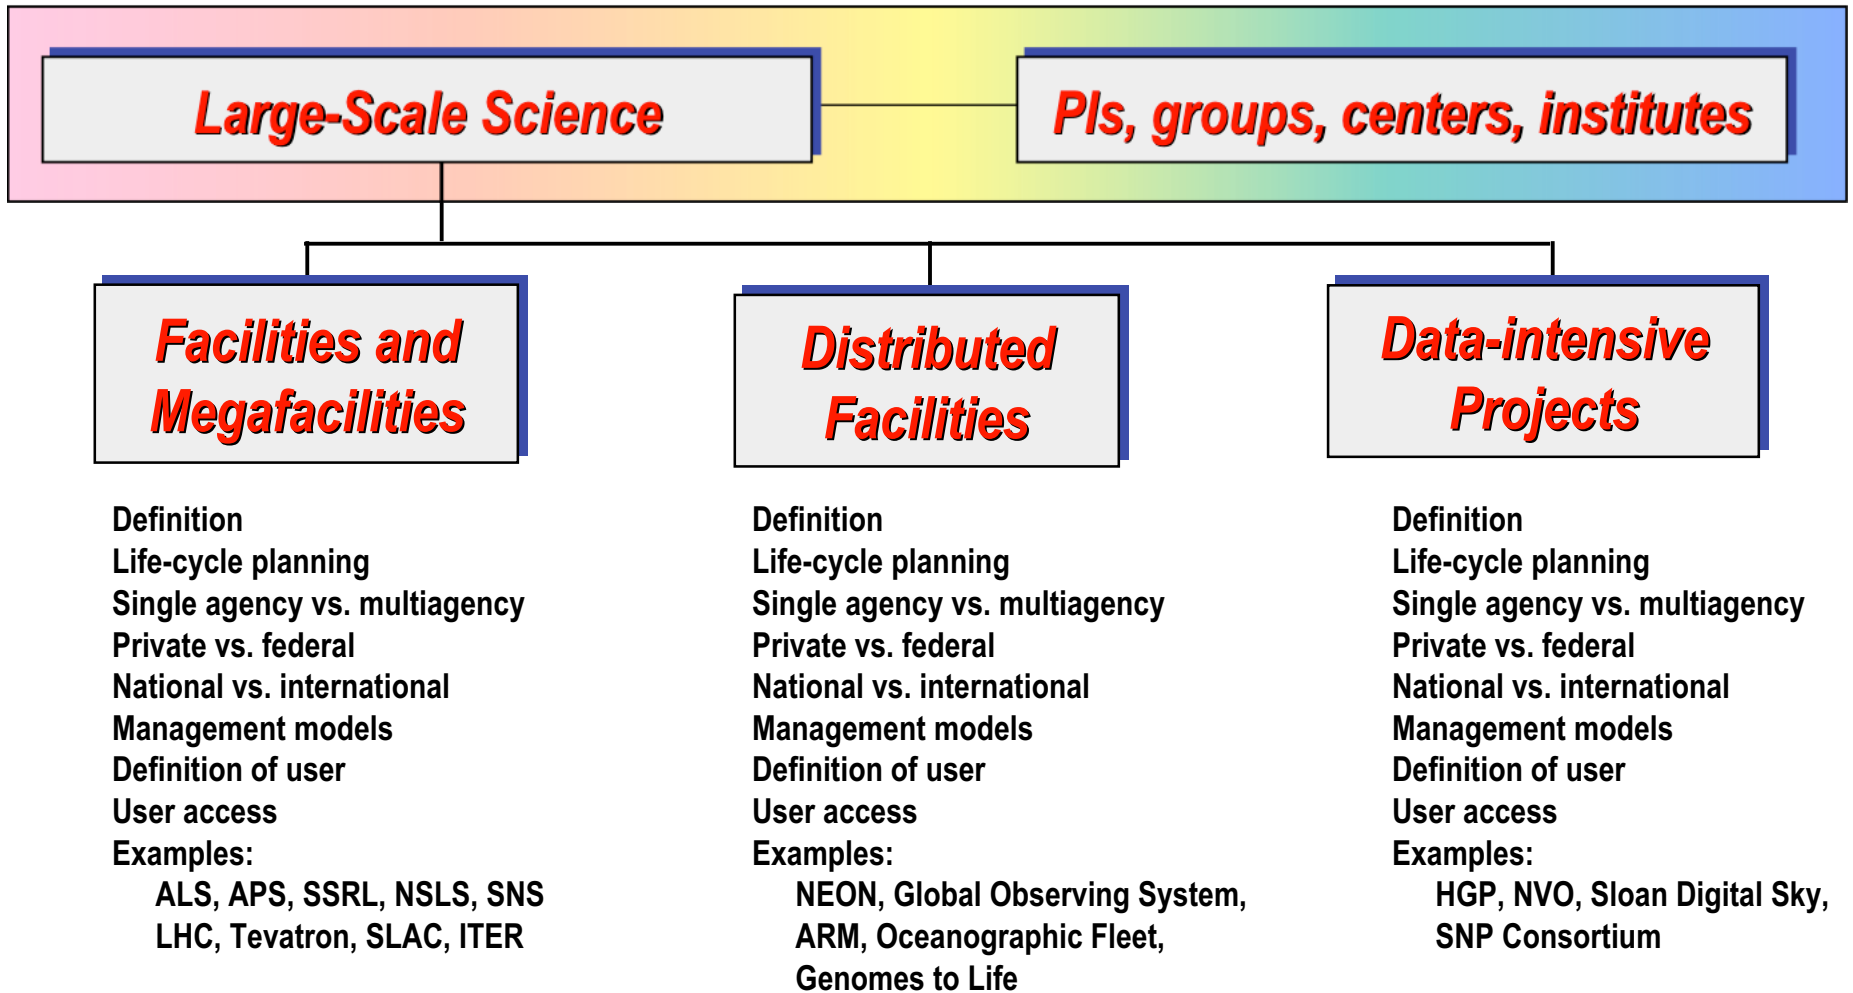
Large-Scale Science

PIs, groups, centers, institutes

Facilities and Megafacilities

Definition
Life-cycle planning
Single agency vs. multiagency
Private vs. federal
National vs. international
Management models
Definition of user
User access
Examples:
ALS, APS, SSRL, NSLS, SNS
LHC, Tevatron, SLAC, ITER

Distributed Facilities

Definition
Life-cycle planning
Single agency vs. multiagency
Private vs. federal
National vs. international
Management models
Definition of user
User access
Examples:
NEON, Global Observing System,
ARM, Oceanographic Fleet,
Genomes to Life

Data-intensive Projects

Definition
Life-cycle planning
Single agency vs. multiagency
Private vs. federal
National vs. international
Management models
Definition of user
User access
Examples:
HGP, NVO, Sloan Digital Sky,
SNP Consortium